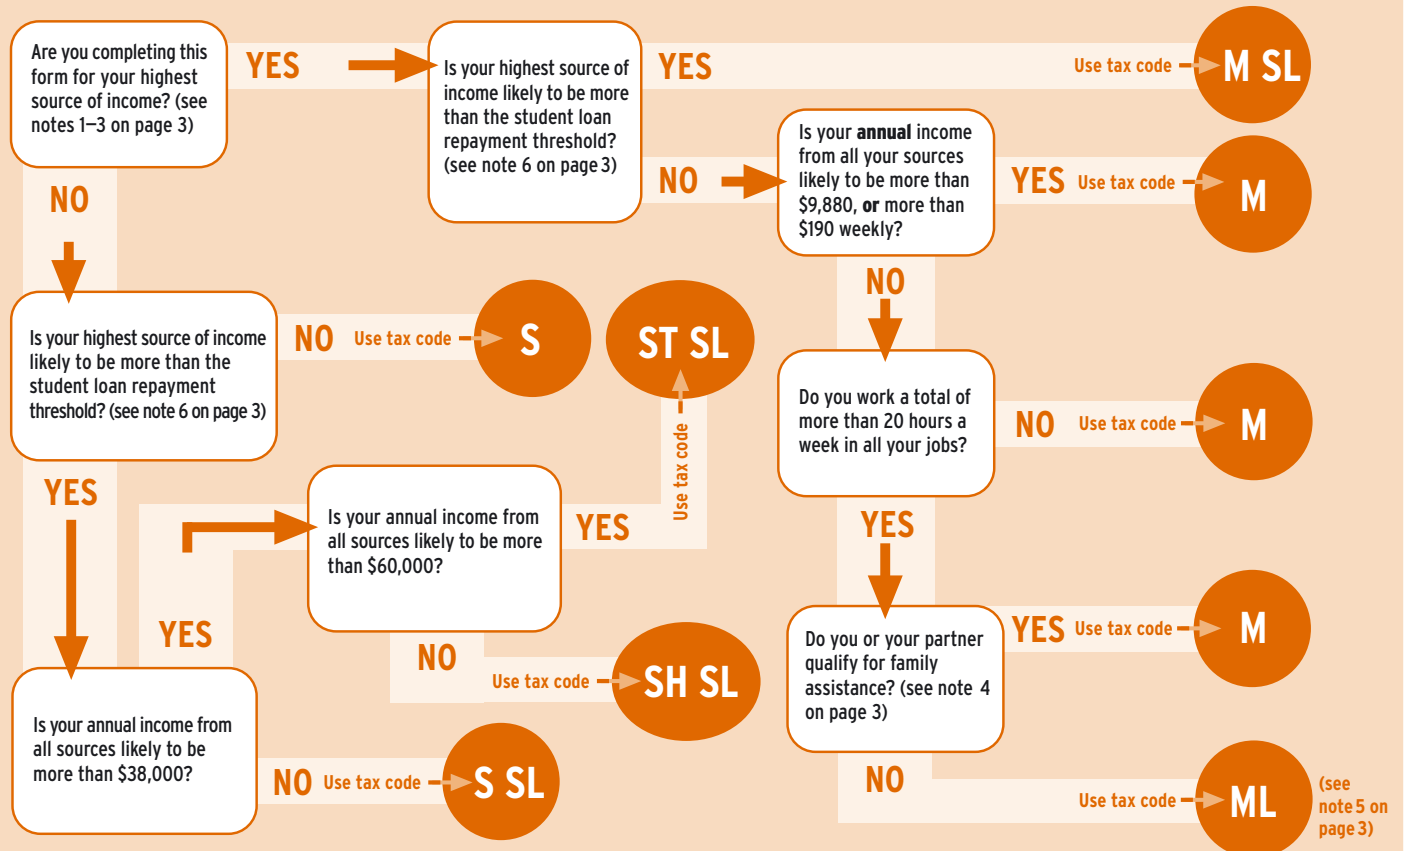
Are you completing this form for your highest source of income? (see notes 1–3 on page 3)

YES

Is your highest source of income likely to be more than the student loan repayment threshold? (see note 6 on page 3)

YES

Use tax code

M SL

NO

Is your **annual** income from all your sources likely to be more than $9,880, **or** more than $190 weekly?

YES Use tax code

M

NO

NO

Is your highest source of income likely to be more than the student loan repayment threshold? (see note 6 on page 3)

NO Use tax code

S

ST SL

Use tax code

Do you work a total of more than 20 hours a week in all your jobs?

NO Use tax code

M

YES

Is your annual income from all sources likely to be more than $60,000?

YES

YES

YES

Do you or your partner qualify for family assistance? (see note 4 on page 3)

YES Use tax code

M

NO

Use tax code

SH SL

Is your annual income from all sources likely to be more than $38,000?

NO Use tax code

S SL

NO

Use tax code

ML

(see note 5 on page 3)